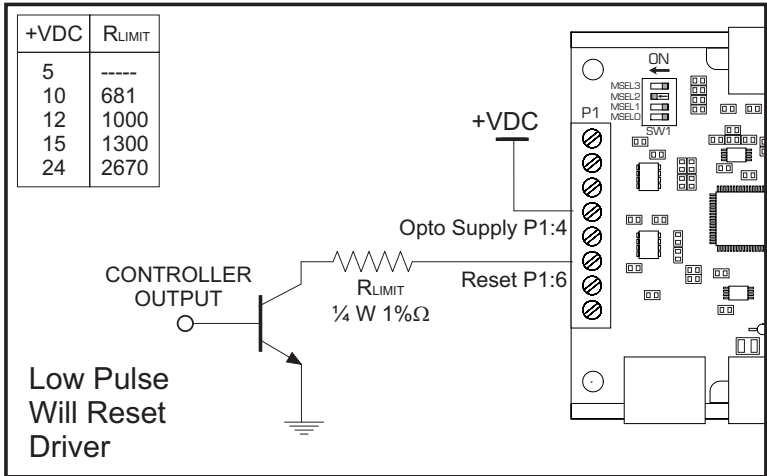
| +VDC | $R_{LIMIT}$ |
|---|---|
| 5 | ----- |
| 10 | 681 |
| 12 | 1000 |
| 15 | 1300 |
| 24 | 2670 |

ON

MSEL3
MSEL2
MSEL1
MSEL0
SW1

P1

+VDC

Opto Supply P1:4

Reset P1:6

CONTROLLER OUTPUT

$R_{LIMIT}$
¼ W 1%Ω

Low Pulse Will Reset Driver